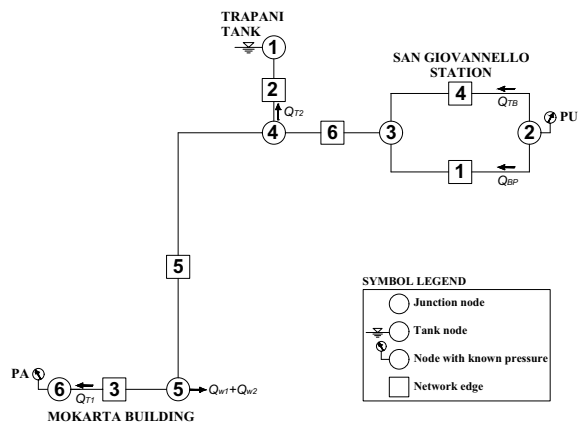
TRAPANI TANK
1
2
$Q_{T2}$
SAN GIOVANNELLO STATION
4
$Q_{TB}$
PU
4
6
3
2
1
$Q_{BP}$
5
SYMBOL LEGEND
Junction node
Tank node
Node with known pressure
Network edge
PA
6
3
5
$Q_{w1}+Q_{w2}$
$Q_{T1}$
MOKARTA BUILDING